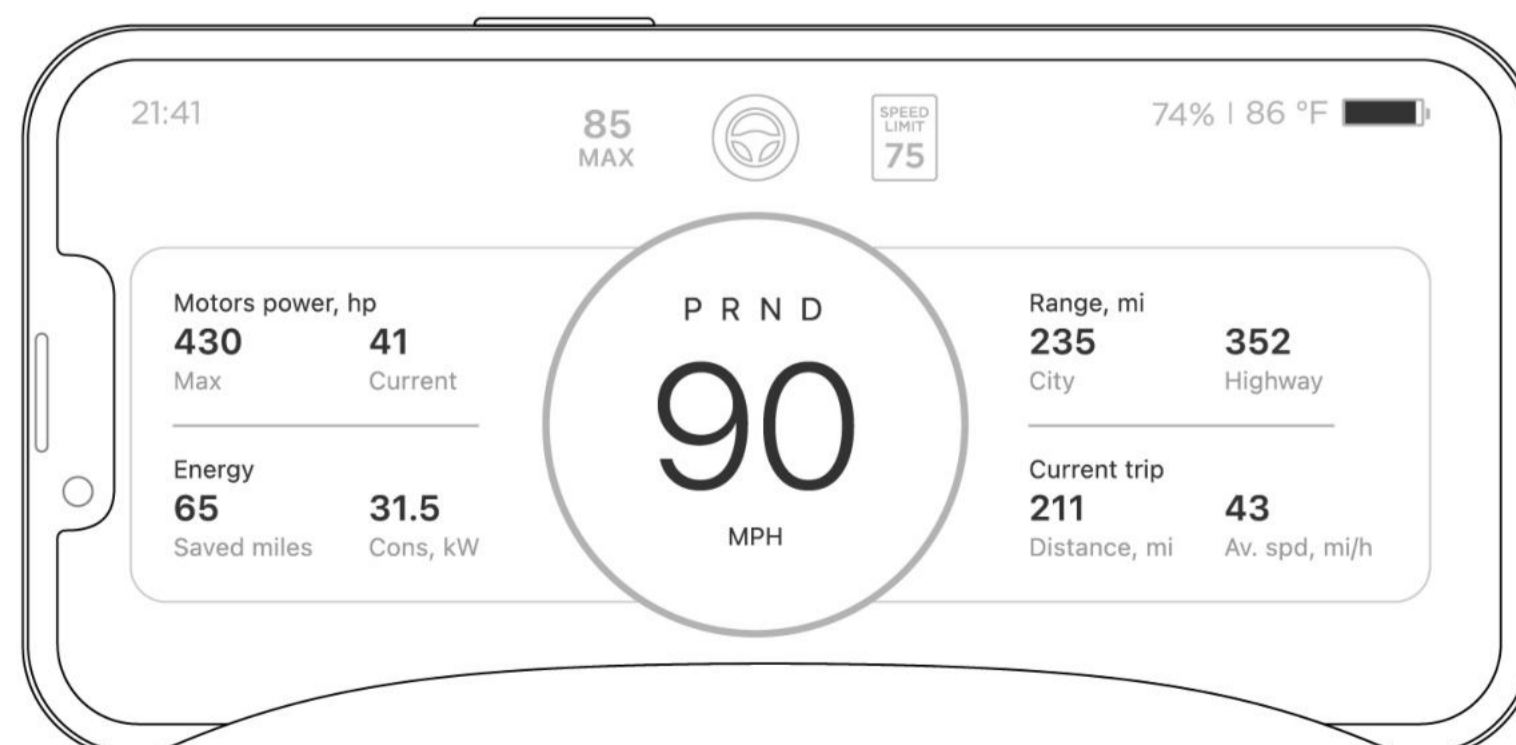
21:41

85
MAX

SPEED LIMIT
75

74% | 86 °F

Motors power, hp
430
Max
41
Current

Energy
65
Saved miles
31.5
Cons, kW

P R N D
90
MPH

Range, mi
235
City
352
Highway

Current trip
211
Distance, mi
43
Av. spd, mi/h